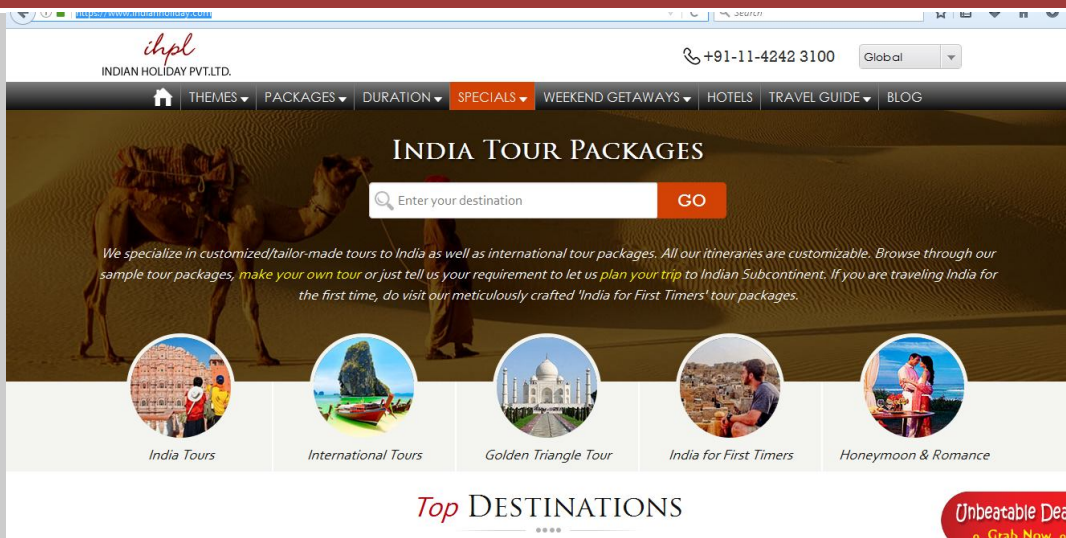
https://www.indianholiday.com

Search

ihpl
INDIAN HOLIDAY PVT.LTD.

+91-11-4242 3100

Global

THEMES PACKAGES DURATION SPECIALS WEEKEND GETAWAYS HOTELS TRAVEL GUIDE BLOG

INDIA TOUR PACKAGES

Enter your destination

GO

We specialize in customized/tailor-made tours to India as well as international tour packages. All our itineraries are customizable. Browse through our sample tour packages, make your own tour or just tell us your requirement to let us plan your trip to Indian Subcontinent. If you are traveling India for the first time, do visit our meticulously crafted 'India for First Timers' tour packages.

India Tours

International Tours

Golden Triangle Tour

India for First Timers

Honeymoon & Romance

Top DESTINATIONS

Unbeatable Dea
Grab Now